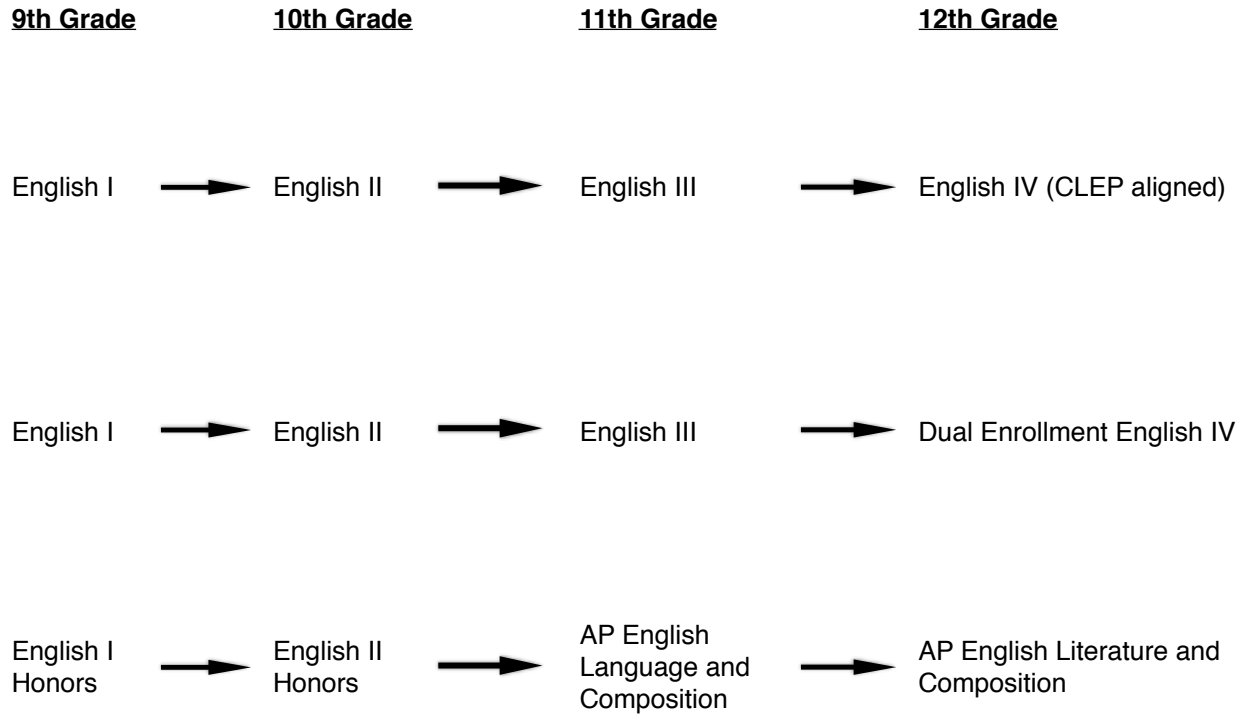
| 9th Grade | 10th Grade | 11th Grade | 12th Grade |
|---|---|---|---|
| English I | English II | English III | English IV (CLEP aligned) |
| English I | English II | English III | Dual Enrollment English IV |
| English I Honors | English II Honors | AP English Language and Composition | AP English Literature and Composition |